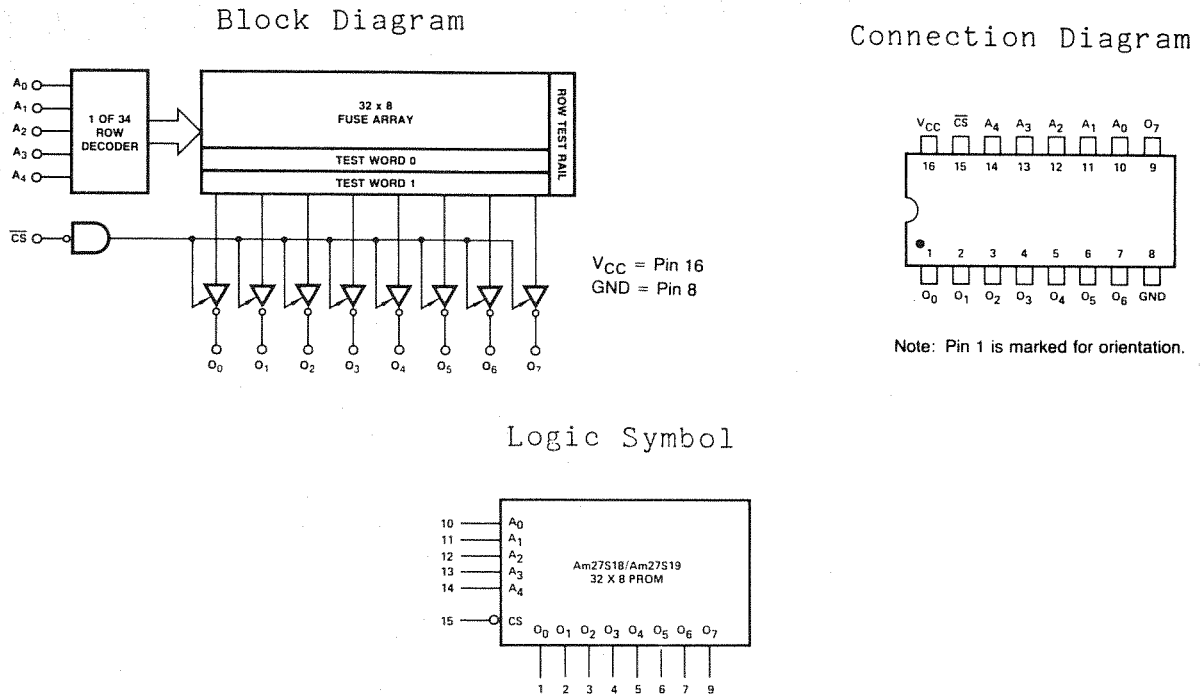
Block Diagram

$A_0$
$A_1$
$A_2$
$A_3$
$A_4$

1 OF 34 ROW DECODER

32 x 8 FUSE ARRAY

TEST WORD 0

TEST WORD 1

ROW TEST RAIL

$\overline{CS}$

$O_0$ $O_1$ $O_2$ $O_3$ $O_4$ $O_5$ $O_6$ $O_7$

$V_{CC}$ = Pin 16
GND = Pin 8

Connection Diagram

$V_{CC}$ $\overline{CS}$ $A_4$ $A_3$ $A_2$ $A_1$ $A_0$ $O_7$

16 15 14 13 12 11 10 9

1 2 3 4 5 6 7 8

$O_0$ $O_1$ $O_2$ $O_3$ $O_4$ $O_5$ $O_6$ GND

Note: Pin 1 is marked for orientation.

Logic Symbol

10 $A_0$
11 $A_1$
12 $A_2$
13 $A_3$
14 $A_4$

15 CS

Am27S18/Am27S19
32 X 8 PROM

$O_0$ $O_1$ $O_2$ $O_3$ $O_4$ $O_5$ $O_6$ $O_7$

1 2 3 4 5 6 7 9